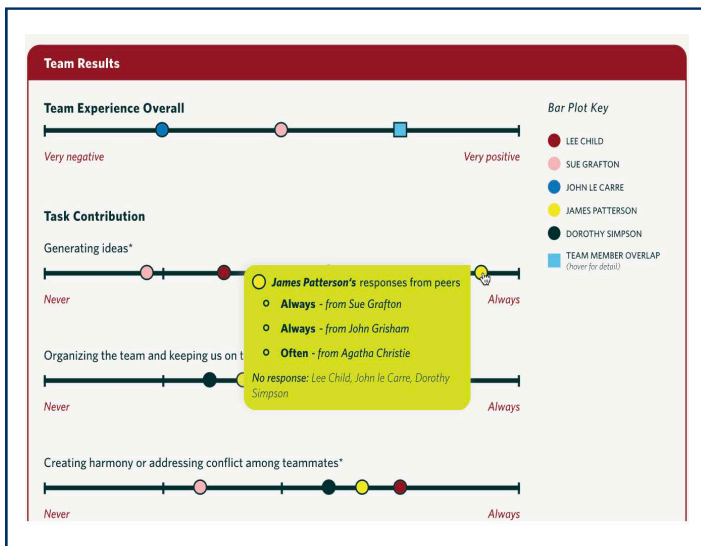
Team Results

Team Experience Overall

Very negative

Very positive

Bar Plot Key

LEE CHILD

SUE GRAFTON

JOHN LE CARRE

JAMES PATTERSON

DOROTHY SIMPSON

TEAM MEMBER OVERLAP (hover for detail)

Task Contribution

Generating ideas*

Never

Always

James Patterson's responses from peers

Always - from Sue Grafton

Always - from John Grisham

Often - from Agatha Christie

No response: Lee Child, John le Carre, Dorothy Simpson

Organizing the team and keeping us on t

Never

Always

Creating harmony or addressing conflict among teammates*

Never

Always